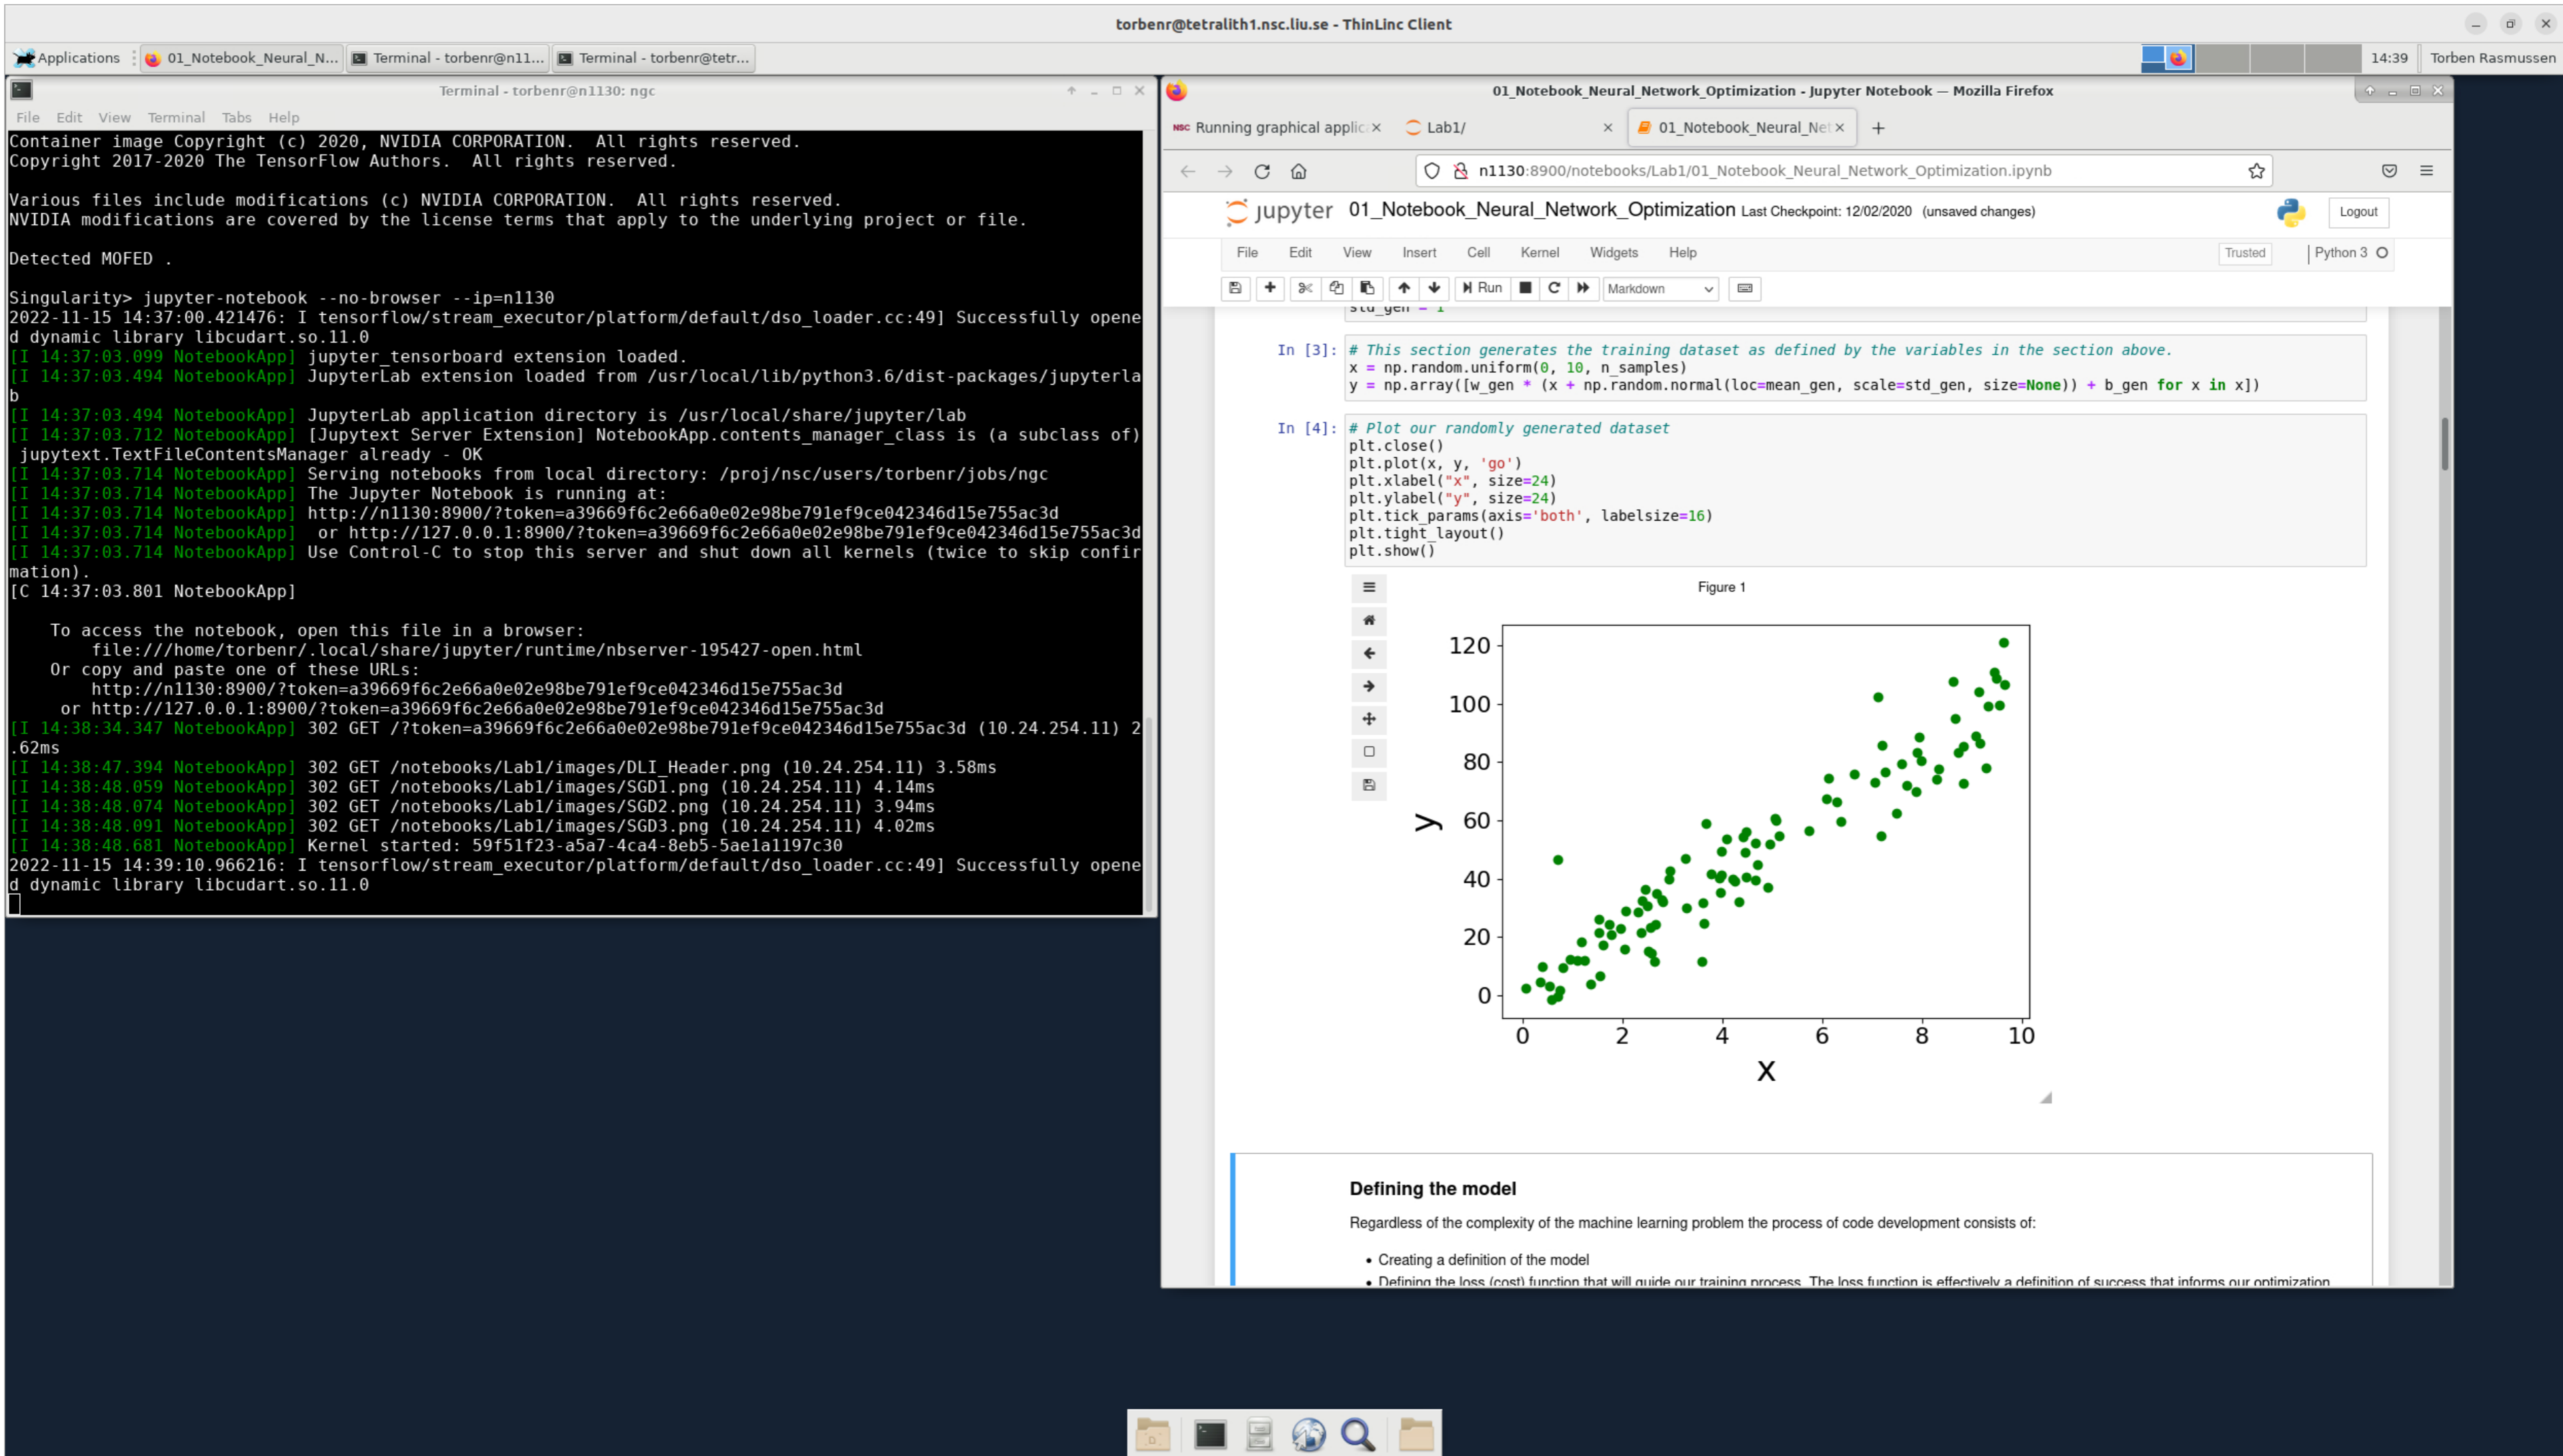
torbenr@tetralith1.nsc.liu.se - ThinLinc Client

Applications | 01_Notebook_Neural_N... | Terminal - torbenr@n11... | Terminal - torbenr@tetr... | 14:39 | Torben Rasmussen

Terminal - torbenr@n1130: ngc

File Edit View Terminal Tabs Help

Container image Copyright (c) 2020, NVIDIA CORPORATION. All rights reserved.
Copyright 2017-2020 The TensorFlow Authors. All rights reserved.

Various files include modifications (c) NVIDIA CORPORATION. All rights reserved.
NVIDIA modifications are covered by the license terms that apply to the underlying project or file.

Detected MOFED .

Singularity> jupyter-notebook --no-browser --ip=n1130
2022-11-15 14:37:00.421476: I tensorflow/stream_executor/platform/default/dso_loader.cc:49] Successfully opened dynamic library libcudart.so.11.0
[I 14:37:03.099 NotebookApp] jupyter_tensorboard extension loaded.
[I 14:37:03.494 NotebookApp] JupyterLab extension loaded from /usr/local/lib/python3.6/dist-packages/jupyterlab
[I 14:37:03.494 NotebookApp] JupyterLab application directory is /usr/local/share/jupyter/lab
[I 14:37:03.712 NotebookApp] [Jupytext Server Extension] NotebookApp.contents_manager_class is (a subclass of) jupytext.TextFileContentsManager already - OK
[I 14:37:03.714 NotebookApp] Serving notebooks from local directory: /proj/nsc/users/torbenr/jobs/ngc
[I 14:37:03.714 NotebookApp] The Jupyter Notebook is running at:
[I 14:37:03.714 NotebookApp] http://n1130:8900/?token=a39669f6c2e66a0e02e98be791ef9ce042346d15e755ac3d
[I 14:37:03.714 NotebookApp]  or http://127.0.0.1:8900/?token=a39669f6c2e66a0e02e98be791ef9ce042346d15e755ac3d
[I 14:37:03.714 NotebookApp] Use Control-C to stop this server and shut down all kernels (twice to skip confirmation).
[C 14:37:03.801 NotebookApp]

    To access the notebook, open this file in a browser:
        file:///home/torbenr/.local/share/jupyter/runtime/nbserver-195427-open.html
    Or copy and paste one of these URLs:
        http://n1130:8900/?token=a39669f6c2e66a0e02e98be791ef9ce042346d15e755ac3d
     or http://127.0.0.1:8900/?token=a39669f6c2e66a0e02e98be791ef9ce042346d15e755ac3d
[I 14:38:34.347 NotebookApp] 302 GET /?token=a39669f6c2e66a0e02e98be791ef9ce042346d15e755ac3d (10.24.254.11) 2.62ms
[I 14:38:47.394 NotebookApp] 302 GET /notebooks/Lab1/images/DLI_Header.png (10.24.254.11) 3.58ms
[I 14:38:48.059 NotebookApp] 302 GET /notebooks/Lab1/images/SGD1.png (10.24.254.11) 4.14ms
[I 14:38:48.074 NotebookApp] 302 GET /notebooks/Lab1/images/SGD2.png (10.24.254.11) 3.94ms
[I 14:38:48.091 NotebookApp] 302 GET /notebooks/Lab1/images/SGD3.png (10.24.254.11) 4.02ms
[I 14:38:48.681 NotebookApp] Kernel started: 59f51f23-a5a7-4ca4-8eb5-5ae1a1197c30
2022-11-15 14:39:10.966216: I tensorflow/stream_executor/platform/default/dso_loader.cc:49] Successfully opened dynamic library libcudart.so.11.0

01_Notebook_Neural_Network_Optimization - Jupyter Notebook — Mozilla Firefox

Running graphical applic× | Lab1/ × | 01_Notebook_Neural_Ne× | +

n1130:8900/notebooks/Lab1/01_Notebook_Neural_Network_Optimization.ipynb

jupyter 01_Notebook_Neural_Network_Optimization Last Checkpoint: 12/02/2020 (unsaved changes) Logout

File Edit View Insert Cell Kernel Widgets Help Trusted Python 3

Run Markdown

In [3]: # This section generates the training dataset as defined by the variables in the section above.
x = np.random.uniform(0, 10, n_samples)
y = np.array([w_gen * (x + np.random.normal(loc=mean_gen, scale=std_gen, size=None)) + b_gen for x in x])

In [4]: # Plot our randomly generated dataset
plt.close()
plt.plot(x, y, 'go')
plt.xlabel("x", size=24)
plt.ylabel("y", size=24)
plt.tick_params(axis='both', labelsize=16)
plt.tight_layout()
plt.show()

Figure 1

120
100
80
60
40
20
0
y
0 2 4 6 8 10
x

Defining the model

Regardless of the complexity of the machine learning problem the process of code development consists of:

• Creating a definition of the model